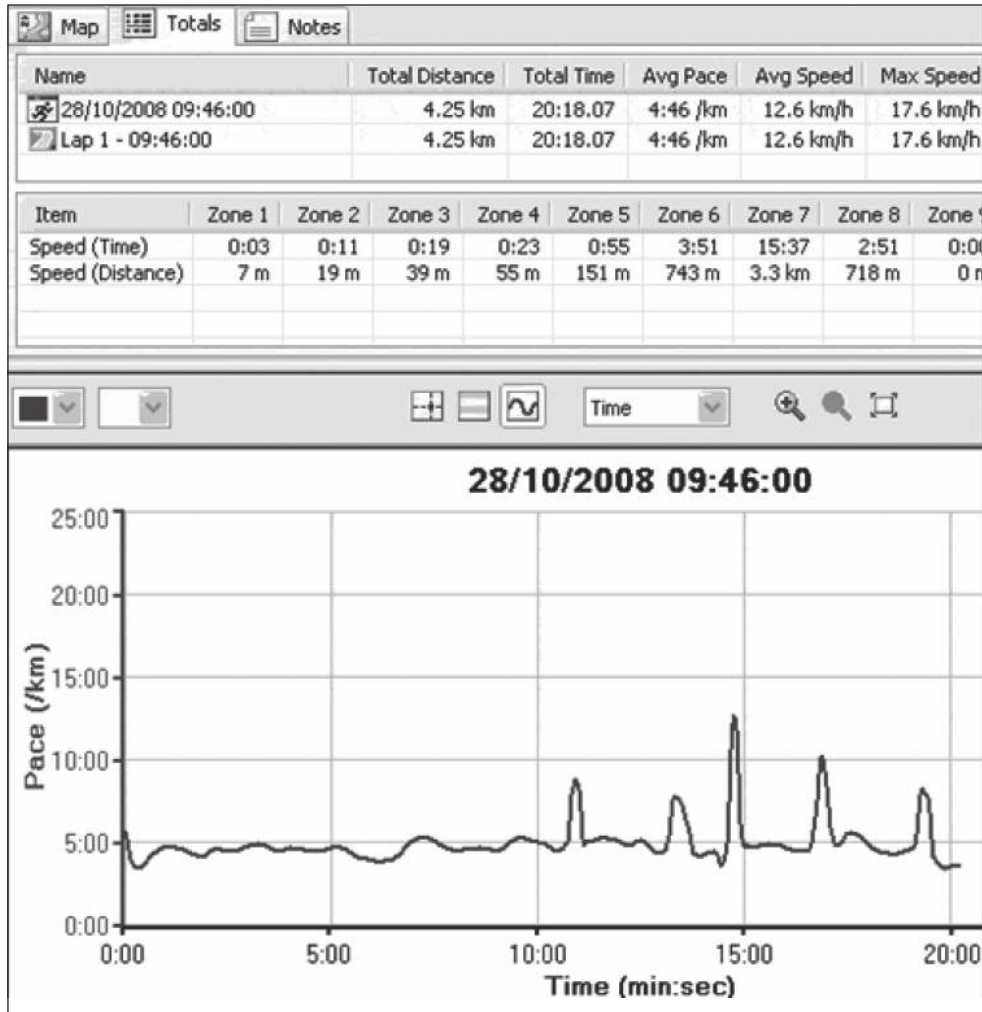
Map Totals Notes

| Name | Total Distance | Total Time | Avg Pace | Avg Speed | Max Speed |
|---|---|---|---|---|---|
| 28/10/2008 09:46:00 | 4.25 km | 20:18.07 | 4:46 /km | 12.6 km/h | 17.6 km/h |
| Lap 1 - 09:46:00 | 4.25 km | 20:18.07 | 4:46 /km | 12.6 km/h | 17.6 km/h |

| Item | Zone 1 | Zone 2 | Zone 3 | Zone 4 | Zone 5 | Zone 6 | Zone 7 | Zone 8 | Zone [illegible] |
|---|---|---|---|---|---|---|---|---|---|
| Speed (Time) | 0:03 | 0:11 | 0:19 | 0:23 | 0:55 | 3:51 | 15:37 | 2:51 | 0:0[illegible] |
| Speed (Distance) | 7 m | 19 m | 39 m | 55 m | 151 m | 743 m | 3.3 km | 718 m | 0 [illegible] |

Time

28/10/2008 09:46:00

25:00
20:00
15:00
10:00
5:00
0:00
Pace (/km)

0:00 5:00 10:00 15:00 20:00
Time (min:sec)